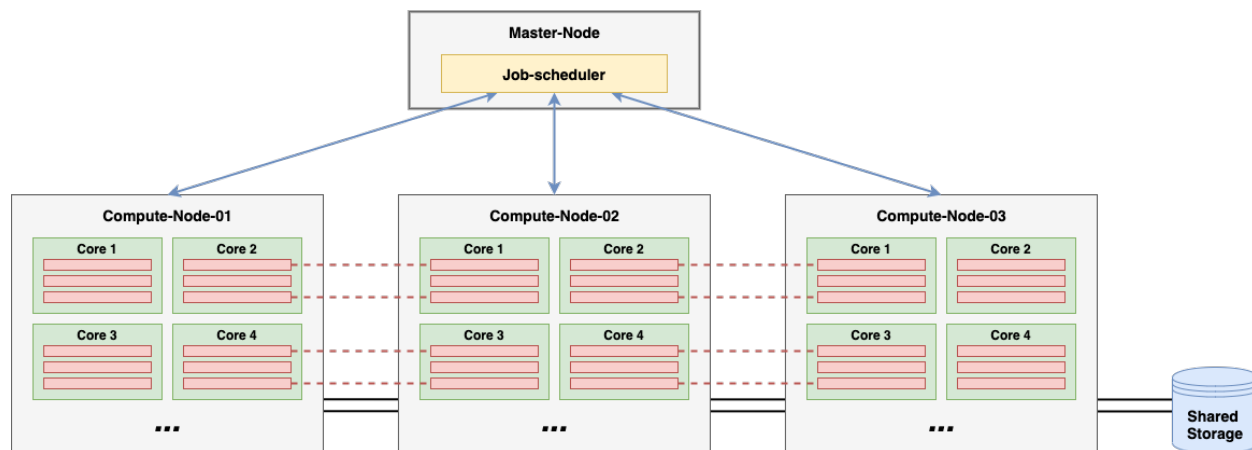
Master-Node

Job-scheduler

Compute-Node-01

Core 1

Core 2

Core 3

Core 4

...

Compute-Node-02

Core 1

Core 2

Core 3

Core 4

...

Compute-Node-03

Core 1

Core 2

Core 3

Core 4

...

Shared Storage